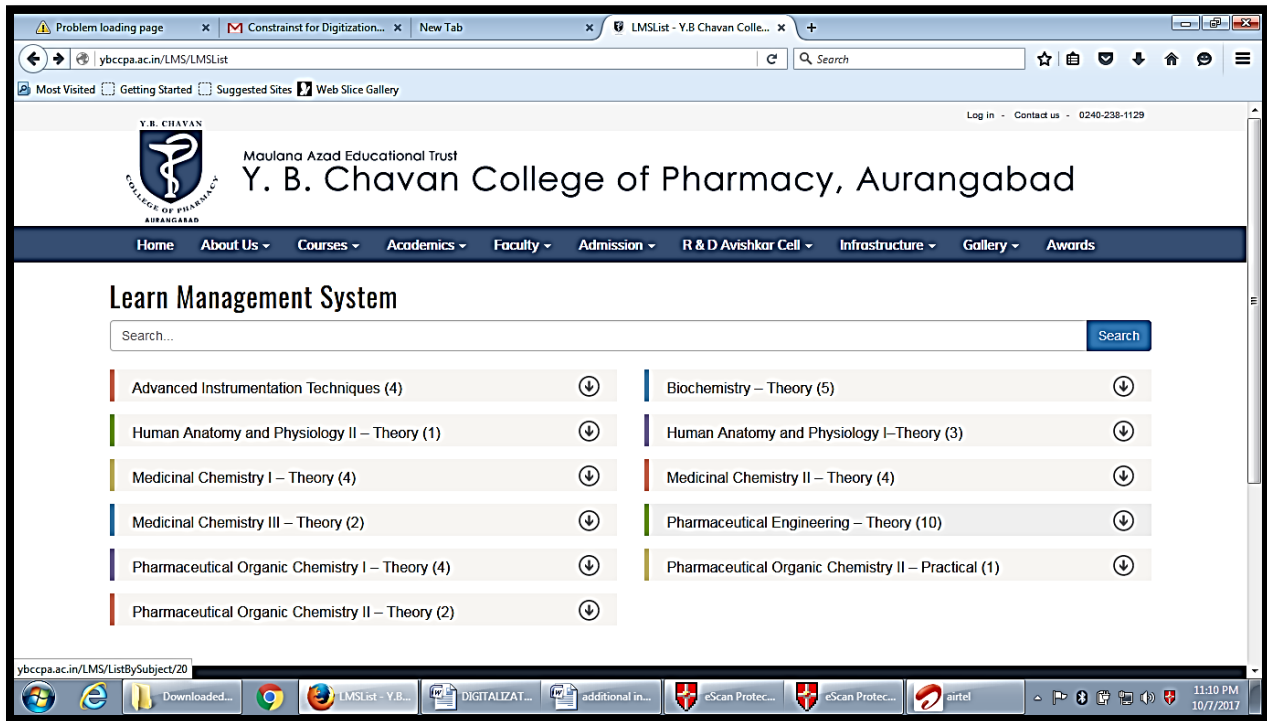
Problem loading page × Constraint for Digitization... × New Tab × LMSList - Y.B Chavan Colle... × +

ybccpa.ac.in/LMS/LMSList

Search

Most Visited Getting Started Suggested Sites Web Slice Gallery

Log in - Contact us - 0240-238-1129

Y. B. CHAVAN
COLLEGE OF PHARMACY
AURANGABAD

Maulana Azad Educational Trust
Y. B. Chavan College of Pharmacy, Aurangabad

Home About Us Courses Academics Faculty Admission R & D Avishkar Cell Infrastructure Gallery Awards

Learn Management System

Search...

Search

Advanced Instrumentation Techniques (4)

Human Anatomy and Physiology II – Theory (1)

Medicinal Chemistry I – Theory (4)

Medicinal Chemistry III – Theory (2)

Pharmaceutical Organic Chemistry I – Theory (4)

Pharmaceutical Organic Chemistry II – Theory (2)

Biochemistry – Theory (5)

Human Anatomy and Physiology I–Theory (3)

Medicinal Chemistry II – Theory (4)

Pharmaceutical Engineering – Theory (10)

Pharmaceutical Organic Chemistry II – Practical (1)

ybccpa.ac.in/LMS/ListBySubject/20

Downloaded... LMSList - Y.B... DIGITALIZAT... additional in... eScan Protec... eScan Protec... airtel

11:10 PM
10/7/2017